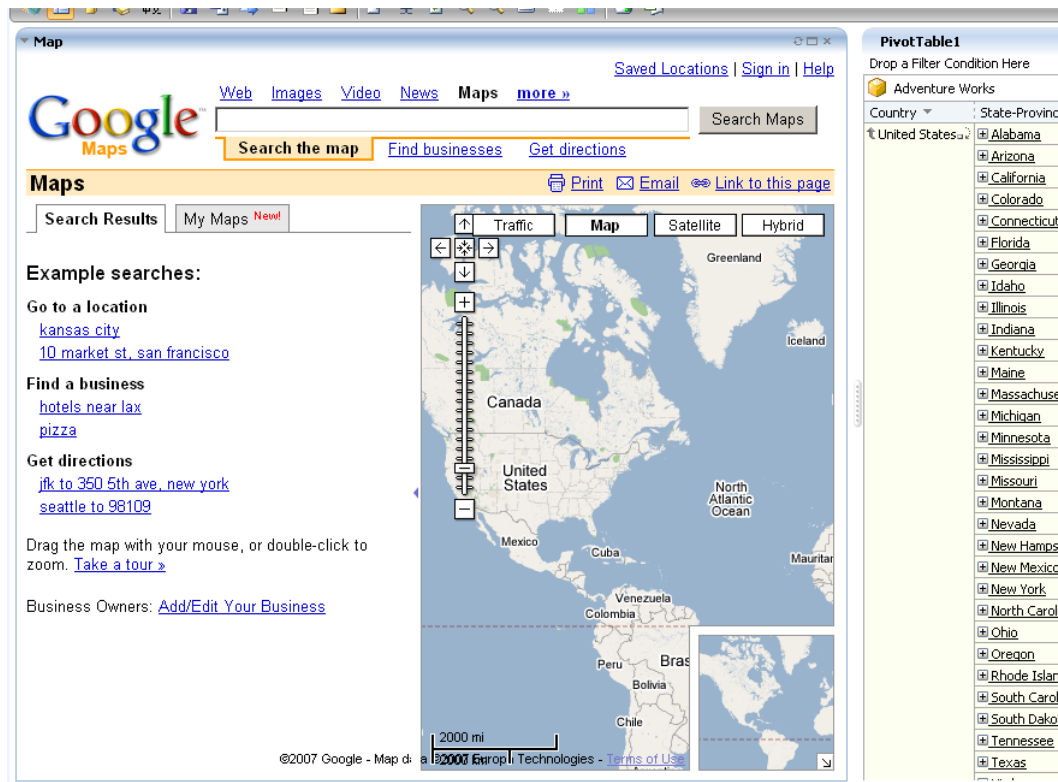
Map

Saved Locations | Sign in | Help

Google Maps

Web Images Video News Maps more »

Search Maps

Search the map Find businesses Get directions

Maps

Print Email Link to this page

Search Results My Maps New!

Example searches:

Go to a location
kansas city
10 market st, san francisco

Find a business
hotels near lax
pizza

Get directions
jfk to 350 5th ave, new york
seattle to 98109

Drag the map with your mouse, or double-click to zoom. Take a tour »

Business Owners: Add/Edit Your Business

Traffic Map Satellite Hybrid

Greenland
Iceland
Canada
United States
North Atlantic Ocean
Mexico
Cuba
Mauritan
Venezuela
Colombia
Peru
Bras
Bolivia
Chile

2000 mi
2000 km

©2007 Google - Map d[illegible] ©2007 Europa Technologies - Terms of Use

PivotTable1
Drop a Filter Condition Here
Adventure Works
Country
State-Provinc
United States
Alabama
Arizona
California
Colorado
Connecticut
Florida
Georgia
Idaho
Illinois
Indiana
Kentucky
Maine
Massachuse
Michigan
Minnesota
Mississippi
Missouri
Montana
Nevada
New Hamps
New Mexico
New York
North Carol
Ohio
Oregon
Rhode Islan
South Carol
South Dako
Tennessee
Texas